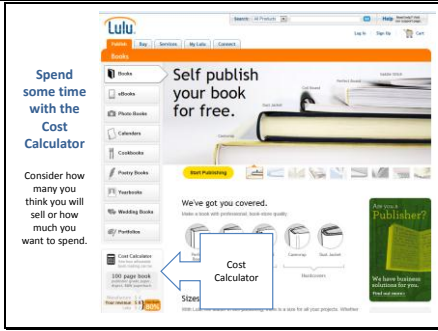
Spend some time with the Cost Calculator

Consider how many you think you will sell or how much you want to spend.

Lulu

Search: All Products

Help

Log In  Sign Up

Publish  Buy  Services  My Lulu  Connect

Books

Books

eBooks

Photo Books

Calendars

Cookbooks

Poetry Books

Yearbooks

Wedding Books

Portfolios

Self publish your book for free.

Start Publishing

We've got you covered.

Make a book with professional, book-store quality.

Hardcovers

Are you a Publisher?

We have business solutions for you.

Find out more

Sizes

Cost Calculator

100 page book

Cost Calculator